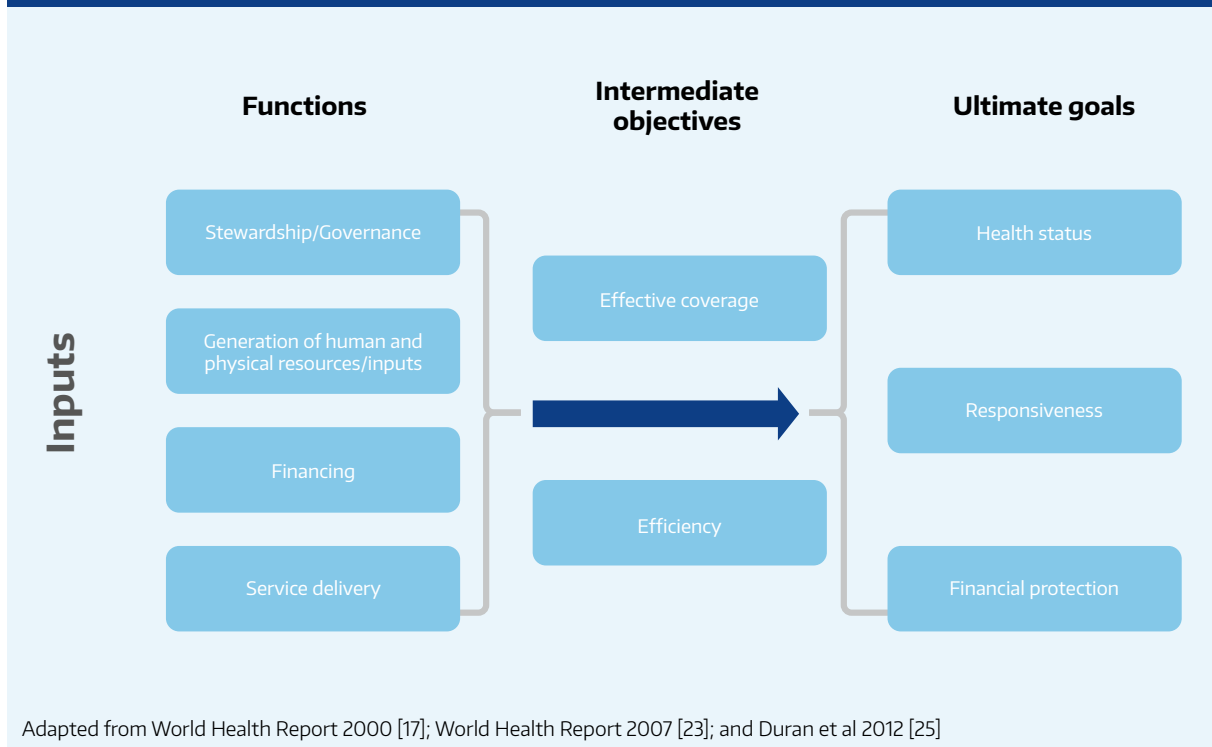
Functions

Intermediate objectives

Ultimate goals

Inputs

Stewardship/Governance

Generation of human and physical resources/inputs

Financing

Service delivery

Effective coverage

Efficiency

Health status

Responsiveness

Financial protection

Adapted from World Health Report 2000 [17]; World Health Report 2007 [23]; and Duran et al 2012 [25]